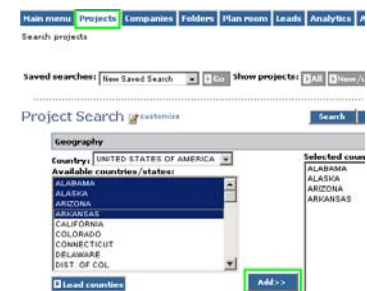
Main menu Projects Companies Folders Plan room Leads Analytics

Search projects

Saved searches: New Saved Search Go Show projects: All New

Project Search customize

Search

Geography

Country: UNITED STATES OF AMERICA

Available countries/states:

ALABAMA
ALASKA
ARIZONA
ARKANSAS
CALIFORNIA
COLORADO
CONNECTICUT
DELAWARE
DIST. OF COL.

Selected coun

ALABAMA
ALASKA
ARIZONA
ARKANSAS

Load counties

Add>>